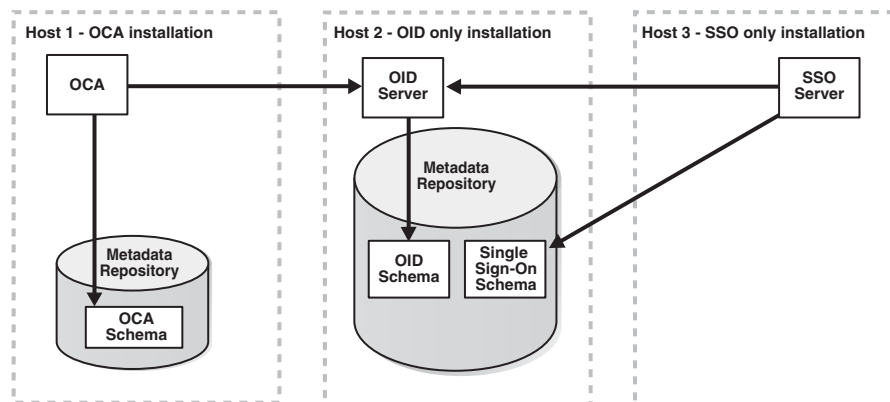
Host 1 - OCA installation

OCA

Metadata Repository

OCA Schema

Host 2 - OID only installation

OID Server

Metadata Repository

OID Schema

Single Sign-On Schema

Host 3 - SSO only installation

SSO Server